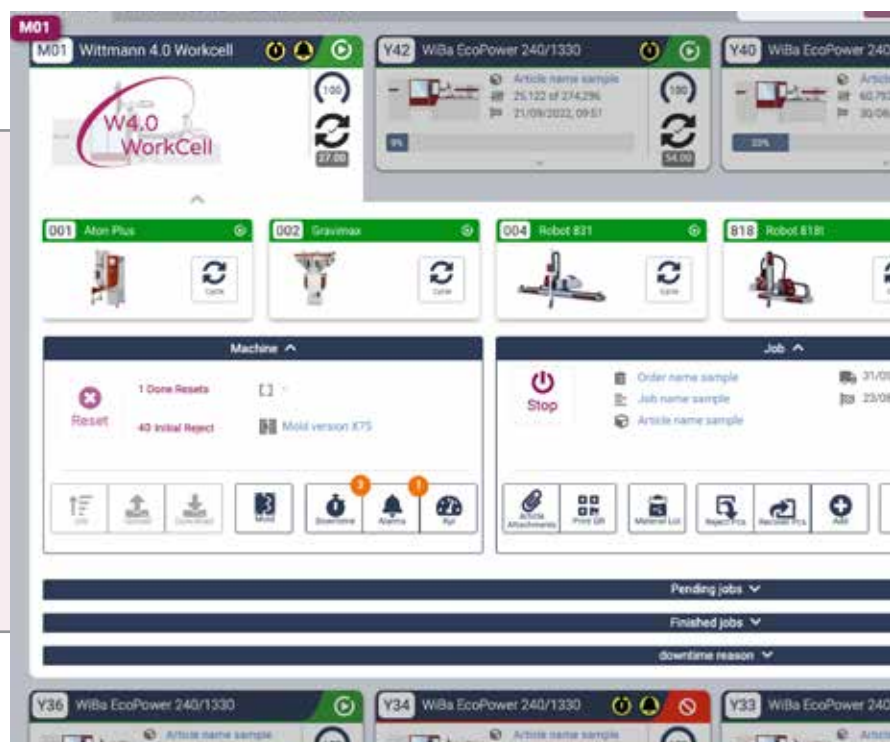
M01

M01 Wittmann 4.0 Workcell

W4.0 WorkCell

100

27.00

Y42 WiBa EcoPower 240/1330

Article name sample

25.122 of 274.296

21/09/2022, 09:51

9%

100

54.00

Y40 WiBa EcoPower 24

Article

60.797

30/09

33%

001 Aton Plus

Cycle

002 Gravimax

Cycle

004 Robot 831

Cycle

818 Robot 818I

Machine ^

Reset

1 Done Resets

40 Initial Reject

Mold version X75

Job

Upload

Download

Mold

3

Downtime

1

Alarms

Kpi

Job ^

Stop

Order name sample

Job name sample

Article name sample

31/0

23/0

Article Attachments

Print QR

Material Lot

Reject Pcs

Reclaim Pcs

Add

Pending jobs ˅

Finished jobs ˅

downtime reason ˅

Y36 WiBa EcoPower 240/1330

Article name sample

Y34 WiBa EcoPower 240/1330

Article name sample

Y33 WiBa EcoPower 2

Article